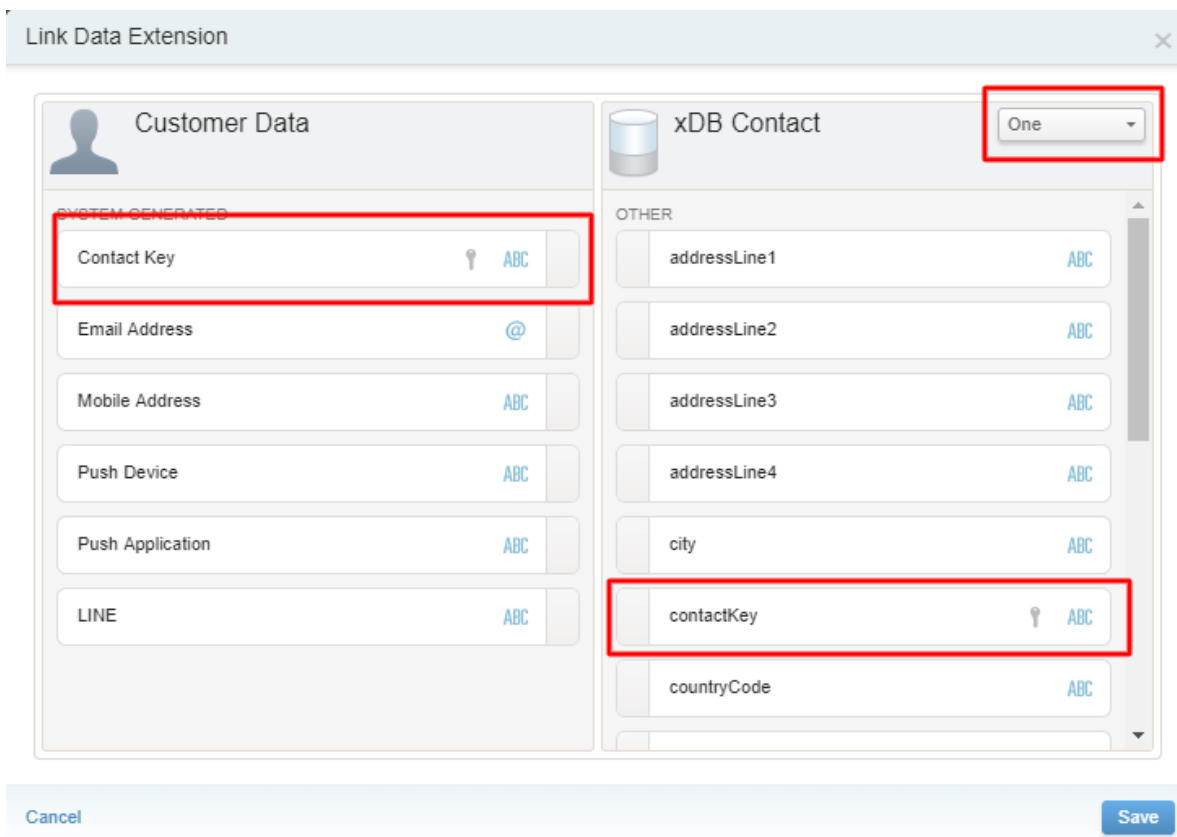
Link Data Extension

×

Customer Data

SYSTEM GENERATED

Contact Key ABC

Email Address @

Mobile Address ABC

Push Device ABC

Push Application ABC

LINE ABC

xDB Contact

One

OTHER

addressLine1 ABC

addressLine2 ABC

addressLine3 ABC

addressLine4 ABC

city ABC

contactKey ABC

countryCode ABC

Cancel

Save